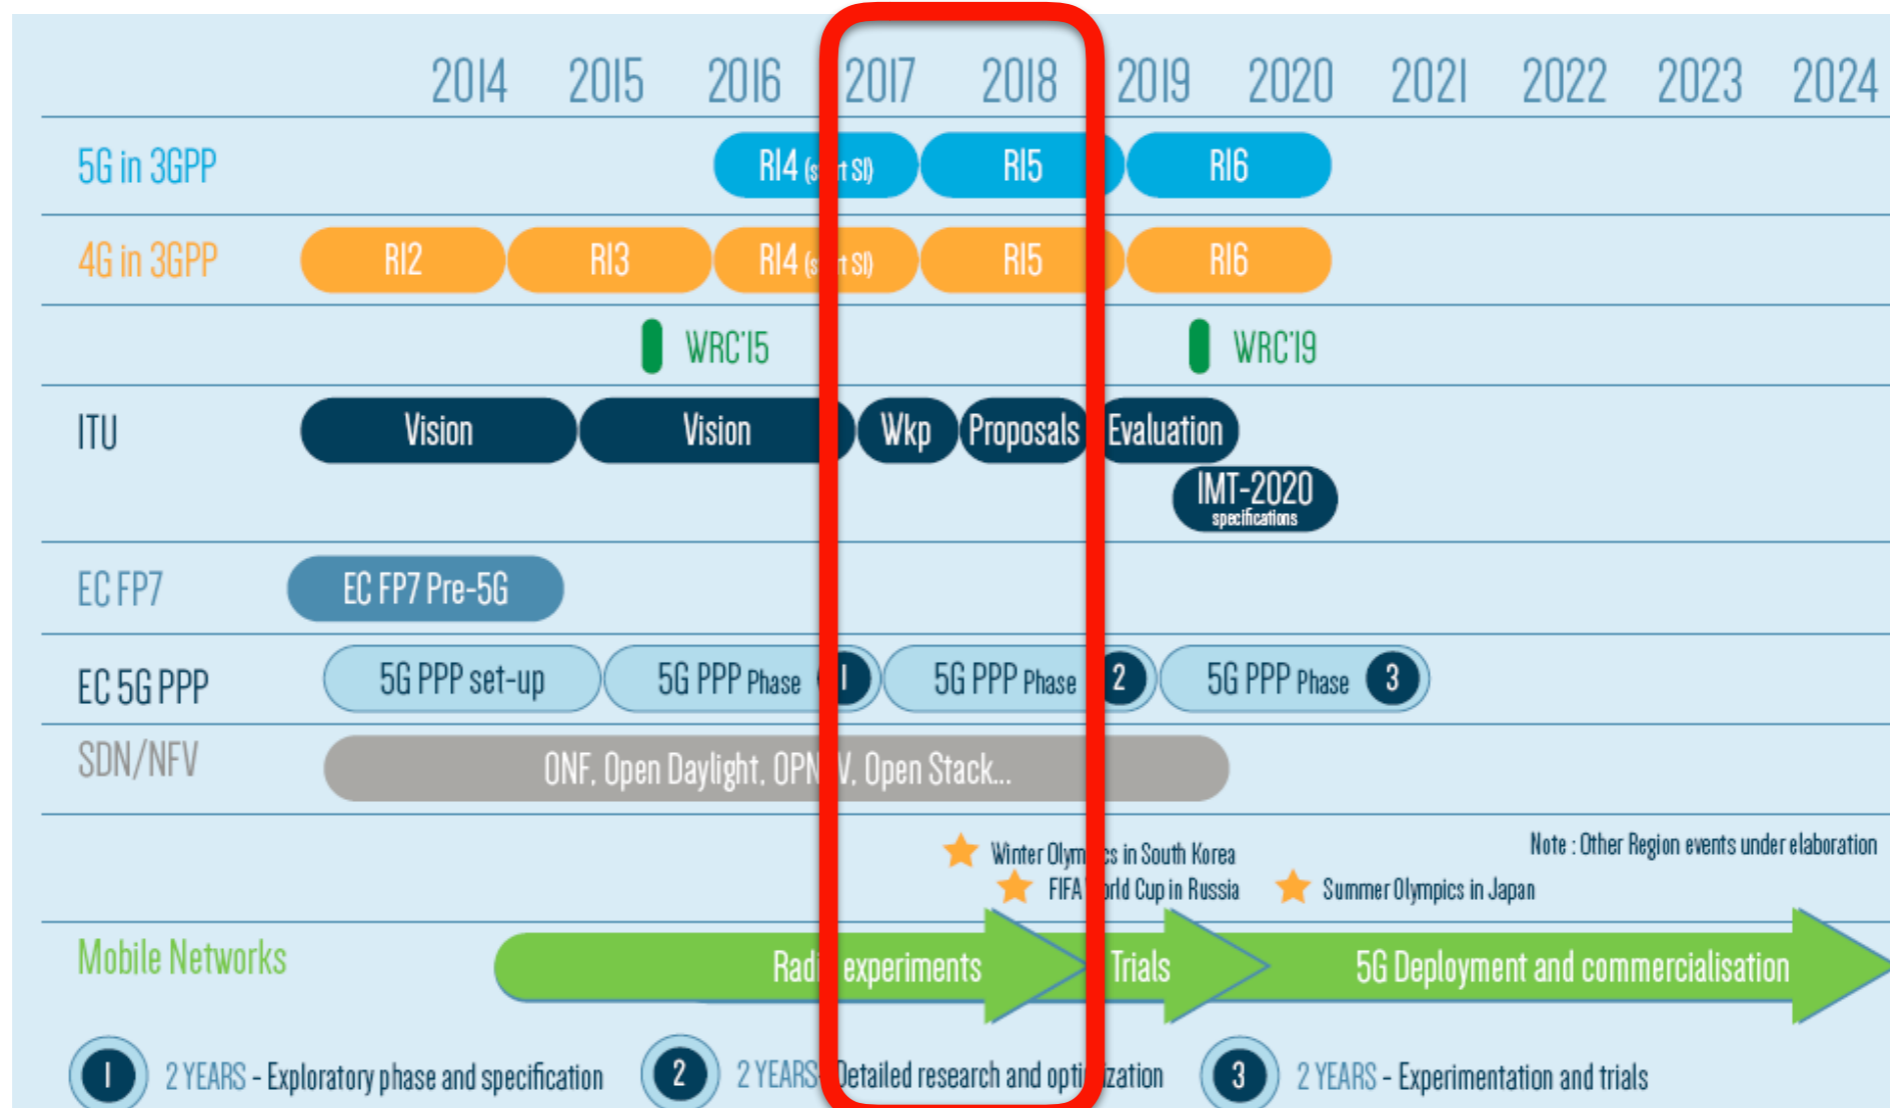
2014 2015 2016 2017 2018 2019 2020 2021 2022 2023 2024

| | |
|---|---|
| 5G in 3GPP | Rl4 (s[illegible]t SI) Rl5 Rl6 |
| 4G in 3GPP | Rl2 Rl3 Rl4 (s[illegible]t SI) Rl5 Rl6 |
| | WRC'15 WRC'19 |
| ITU | Vision Vision Wkp Proposals Evaluation IMT-2020 specifications |
| EC FP7 | EC FP7 Pre-5G |
| EC 5G PPP | 5G PPP set-up 5G PPP Phase 1 5G PPP Phase 2 5G PPP Phase 3 |
| SDN/NFV | ONF, Open Daylight, OPN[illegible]V, Open Stack... |

Winter Olym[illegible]cs in South Korea
FIFA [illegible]rld Cup in Russia
Summer Olympics in Japan
Note : Other Region events under elaboration

Mobile Networks Radi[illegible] experiments Trials 5G Deployment and commercialisation

1 2 YEARS - Exploratory phase and specification
2 2 YEARS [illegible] Detailed research and opti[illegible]zation
3 2 YEARS - Experimentation and trials